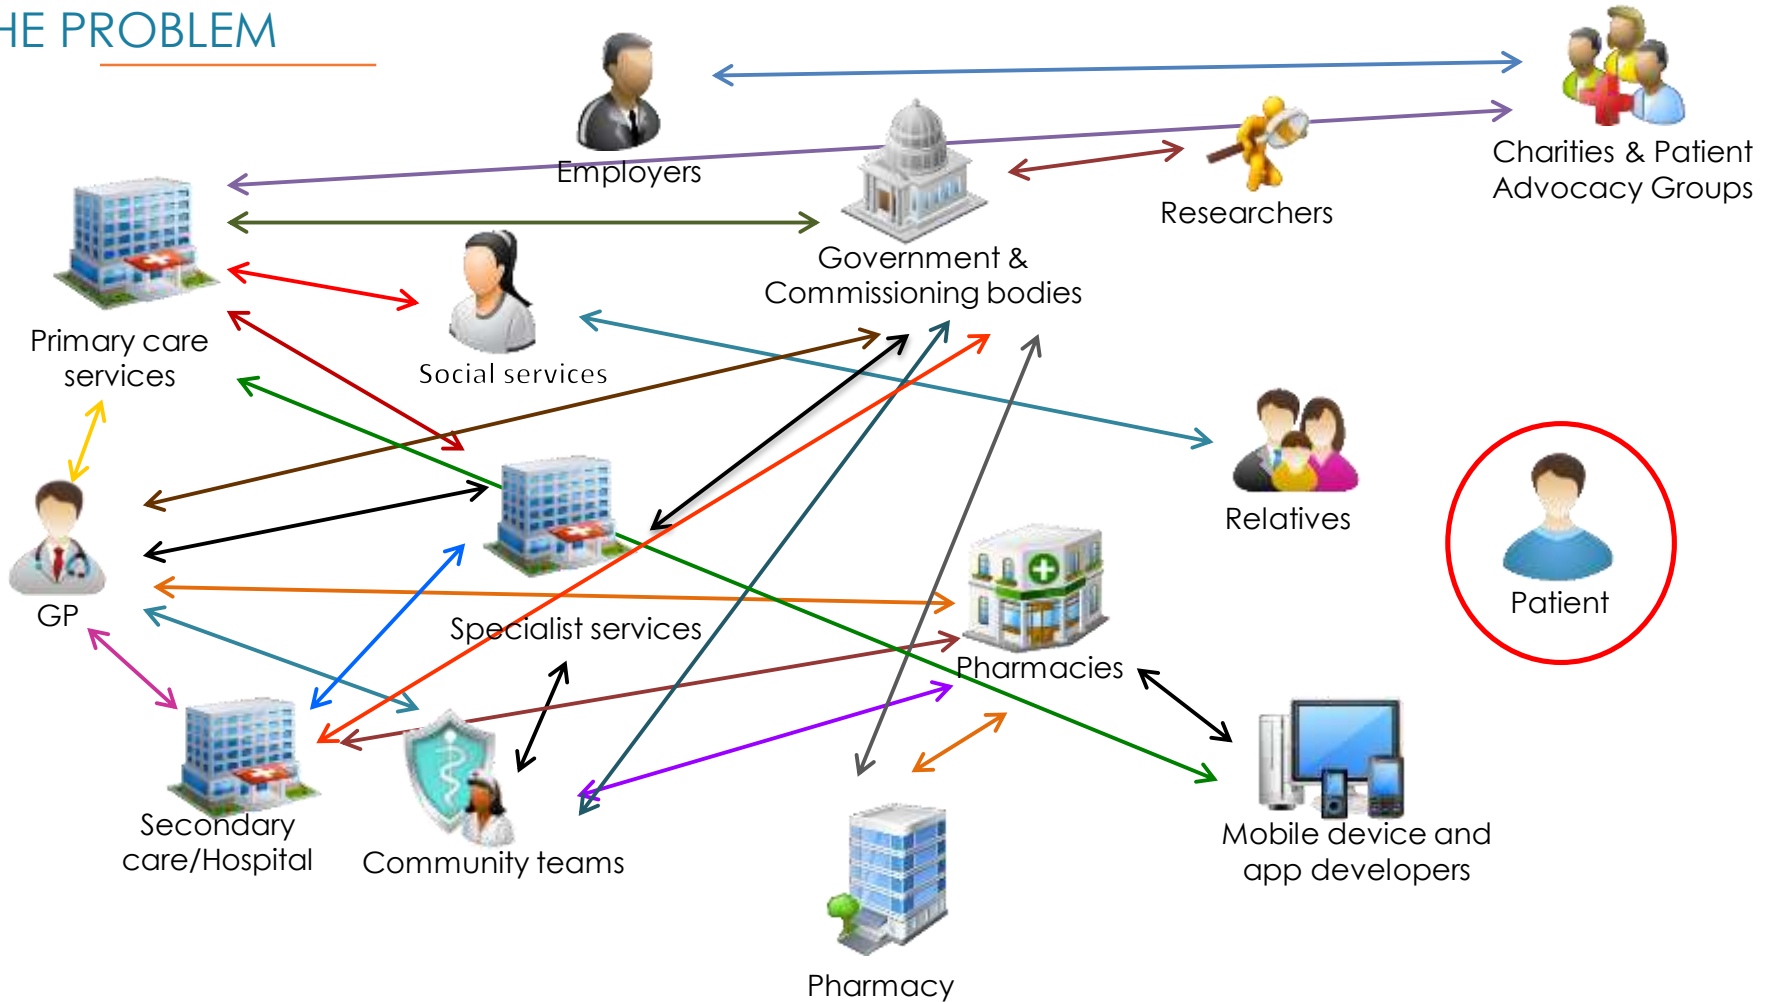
HE PROBLEM

Employers

Charities & Patient Advocacy Groups

Researchers

Primary care services

Government & Commissioning bodies

Social services

Relatives

Patient

GP

Specialist services

Pharmacies

Secondary care/Hospital

Community teams

Mobile device and app developers

Pharmacy